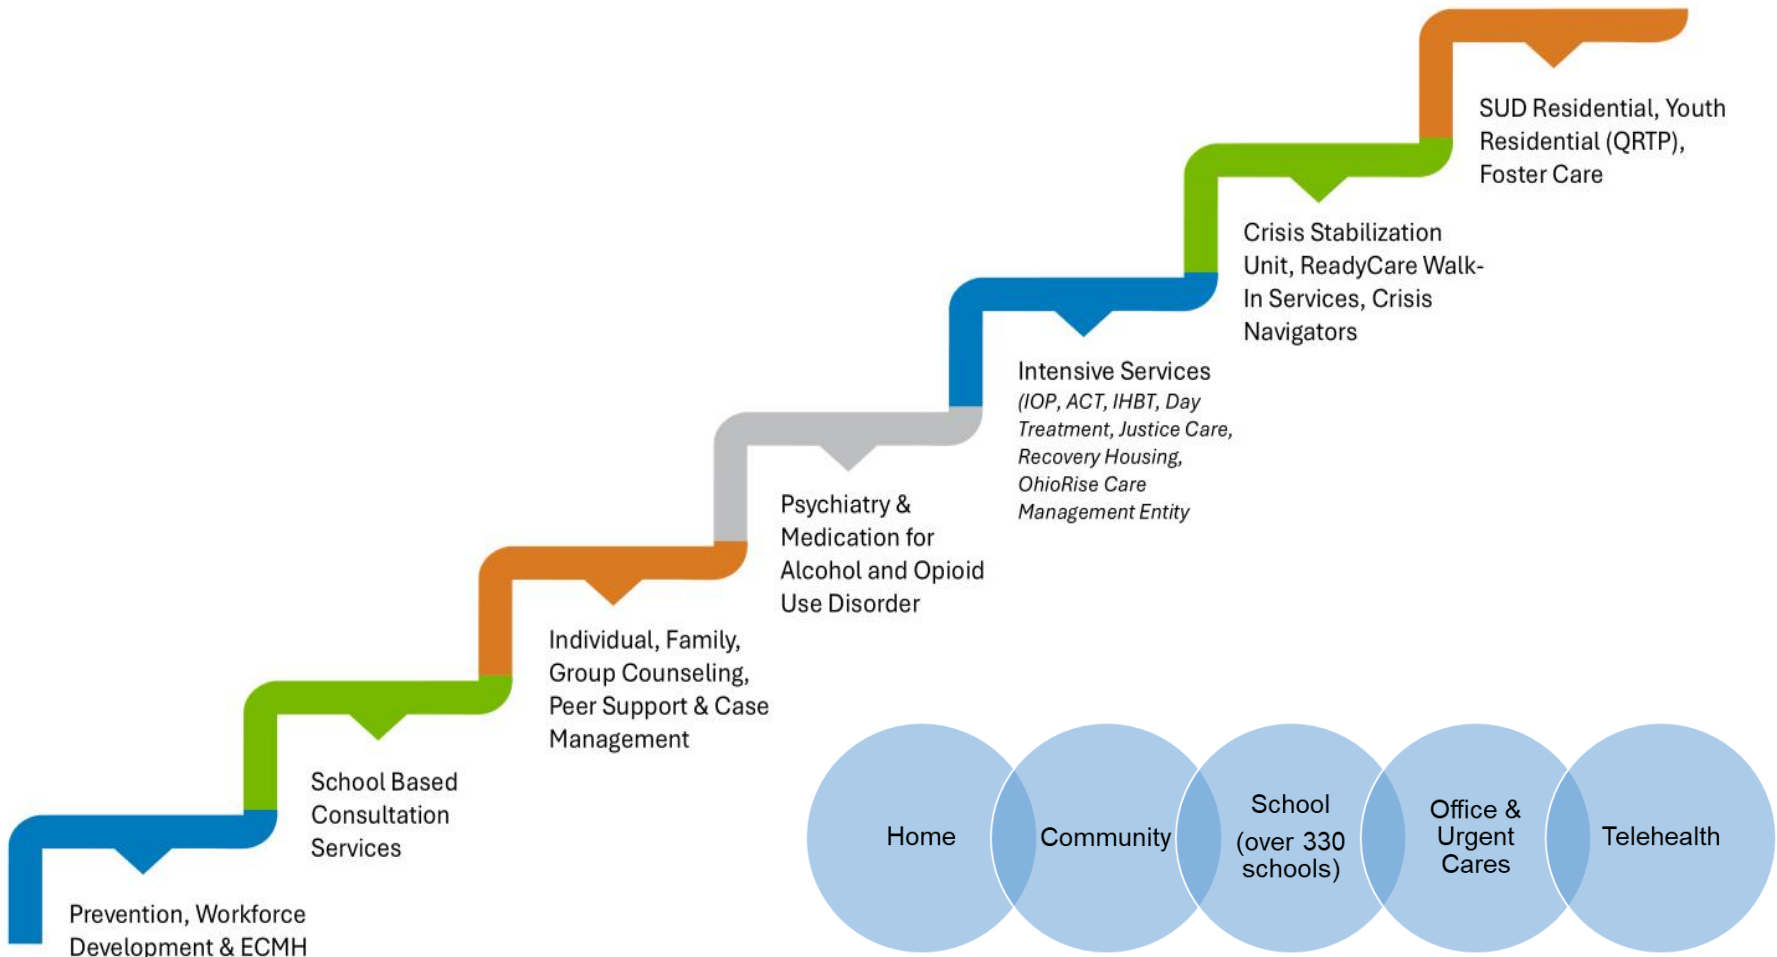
Prevention, Workforce Development & ECMH

School Based Consultation Services

Individual, Family, Group Counseling, Peer Support & Case Management

Psychiatry & Medication for Alcohol and Opioid Use Disorder

Intensive Services
(IOP, ACT, IHBT, Day Treatment, Justice Care, Recovery Housing, OhioRise Care Management Entity

Crisis Stabilization Unit, ReadyCare Walk-In Services, Crisis Navigators

SUD Residential, Youth Residential (QRTP), Foster Care

Home

Community

School (over 330 schools)

Office & Urgent Cares

Telehealth